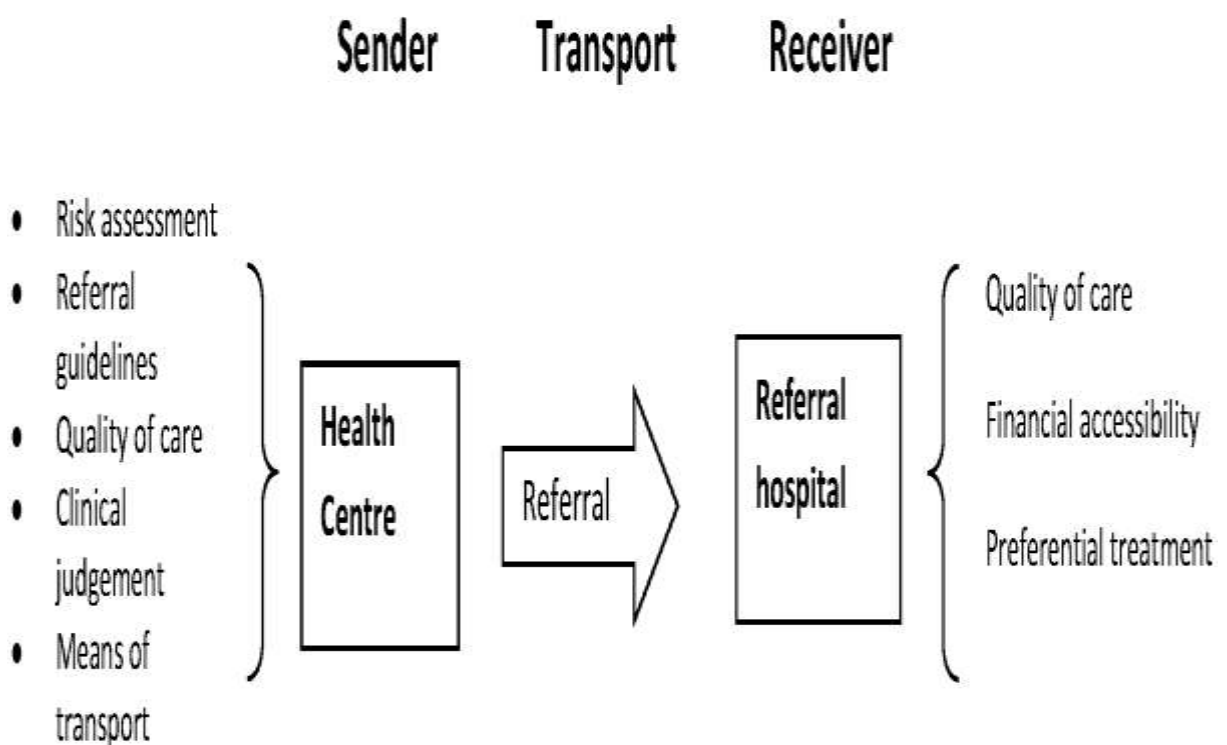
Sender Transport Receiver

- Risk assessment
- Referral guidelines
- Quality of care
- Clinical judgement
- Means of transport

Health Centre

Referral

Referral hospital

Quality of care

Financial accessibility

Preferential treatment